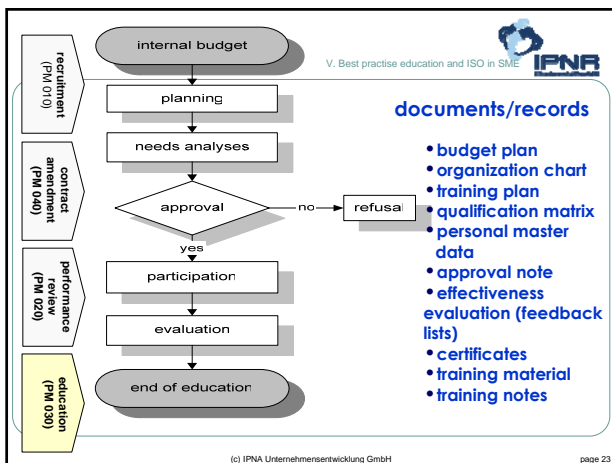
recruitment (PM 010)

contract amendment (PM 040)

performance review (PM 020)

education (PM 030)

internal budget

V. Best practise education and ISO in SME

IPNR

planning

needs analyses

approval

no

refusal

yes

participation

evaluation

end of education

documents/records

• budget plan
• organization chart
• training plan
• qualification matrix
• personal master data
• approval note
• effectiveness evaluation (feedback lists)
• certificates
• training material
• training notes

(c) IPNA Unternehmensentwicklung GmbH

page 23